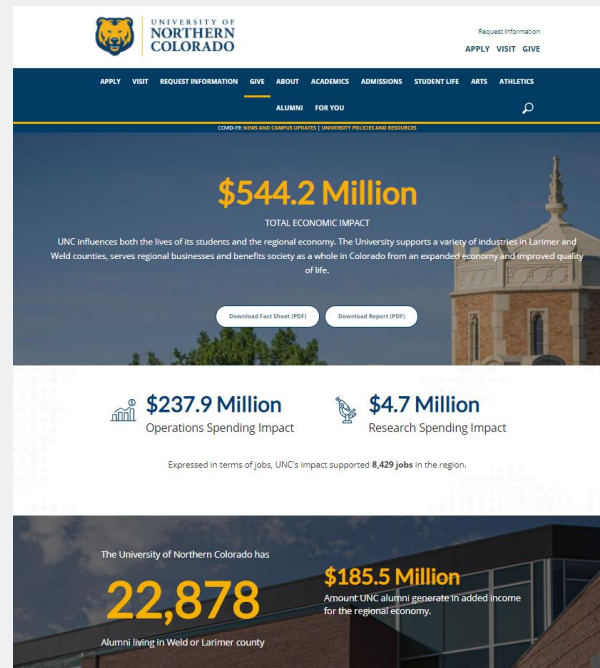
UNIVERSITY OF NORTHERN COLORADO

Request Information

APPLY VISIT GIVE

APPLY VISIT REQUEST INFORMATION GIVE ABOUT ACADEMICS ADMISSIONS STUDENT LIFE ARTS ATHLETICS

ALUMNI FOR YOU

COVID-19: NEWS AND CAMPUS UPDATES | UNIVERSITY POLICIES AND RESOURCES

$544.2 Million

TOTAL ECONOMIC IMPACT

UNC influences both the lives of its students and the regional economy. The University supports a variety of industries in Larimer and Weld counties, serves regional businesses and benefits society as a whole in Colorado from an expanded economy and improved quality of life.

Download Fact Sheet (PDF)

Download Report (PDF)

$237.9 Million
Operations Spending Impact

$4.7 Million
Research Spending Impact

Expressed in terms of jobs, UNC's impact supported 8,429 jobs in the region.

The University of Northern Colorado has

22,878

Alumni living in Weld or Larimer county

$185.5 Million

Amount UNC alumni generate in added income for the regional economy.